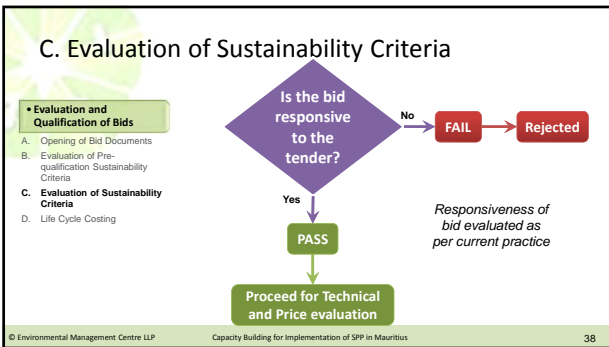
C. Evaluation of Sustainability Criteria

• Evaluation and Qualification of Bids

A. Opening of Bid Documents

B. Evaluation of Pre-qualification Sustainability Criteria

C. Evaluation of Sustainability Criteria

D. Life Cycle Costing

Is the bid responsive to the tender?

No

FAIL

Rejected

Yes

PASS

Proceed for Technical and Price evaluation

Responsiveness of bid evaluated as per current practice

© Environmental Management Centre LLP

Capacity Building for Implementation of SPP in Mauritius

38